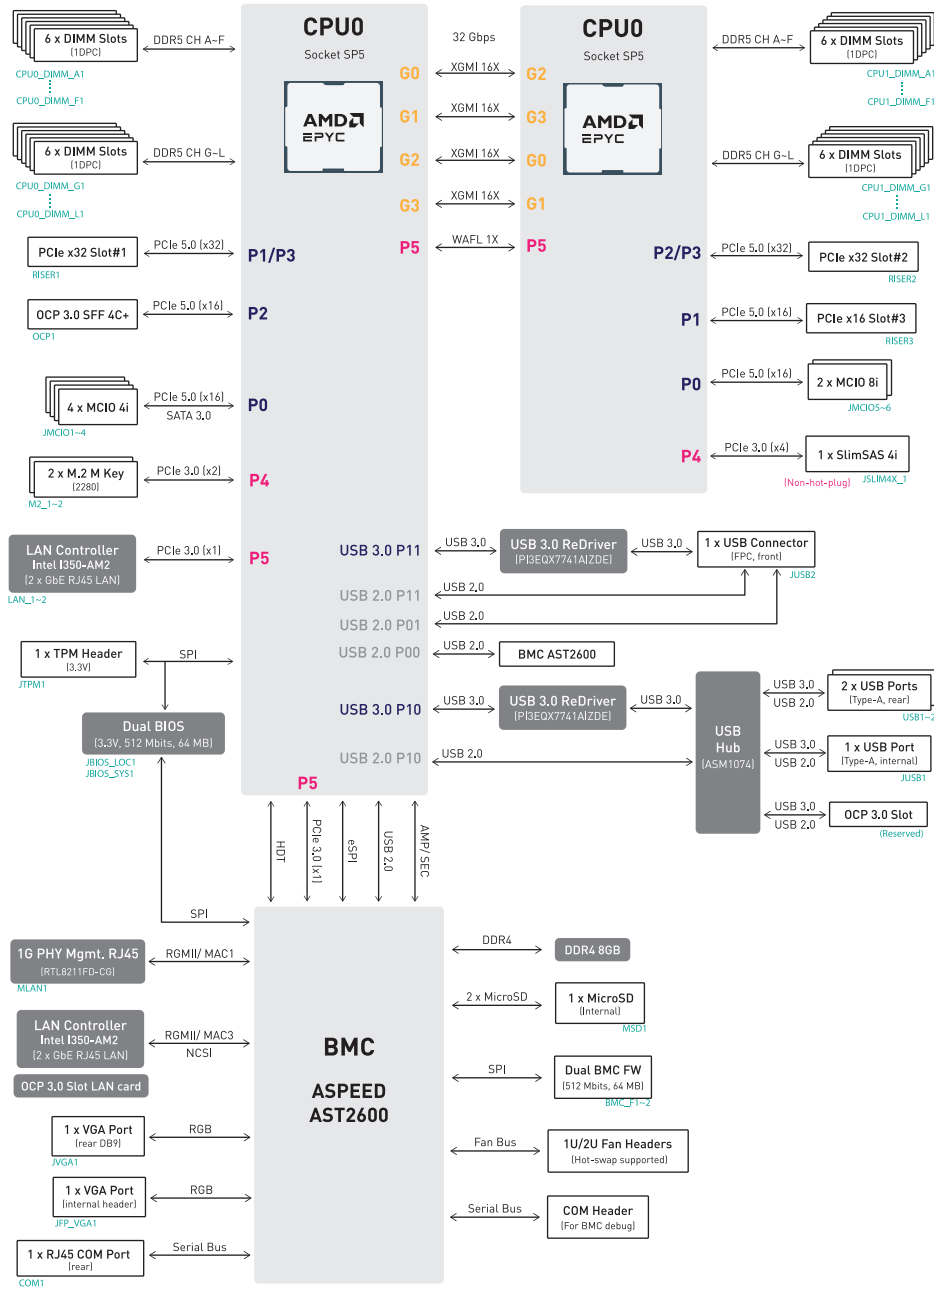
6 x DIMM Slots
(1DPC)
CPU0_DIMM_A1
CPU0_DIMM_F1
DDR5 CH A~F

6 x DIMM Slots
(1DPC)
CPU0_DIMM_G1
CPU0_DIMM_L1
DDR5 CH G~L

PCIe x32 Slot#1
RISER1
PCIe 5.0 (x32)

OCP 3.0 SFF 4C+
OCP1
PCIe 5.0 (x16)

4 x MCIO 4i
JMCIO1~4
PCIe 5.0 (x16)
SATA 3.0

2 x M.2 M Key
(2280)
M2_1~2
PCIe 3.0 (x2)

LAN Controller
Intel I350-AM2
(2 x GbE RJ45 LAN)
LAN_1~2
PCIe 3.0 (x1)

1 x TPM Header
(3.3V)
JTPM1
SPI

Dual BIOS
(3.3V, 512 Mbits, 64 MB)
JBIOS_LOC1
JBIOS_SYS1

CPU0
Socket SP5
AMD EPYC
G0
G1
G2
G3
P5
P1/P3
P2
P0
P4
P5
USB 3.0 P11
USB 2.0 P11
USB 2.0 P01
USB 2.0 P00
USB 3.0 P10
USB 2.0 P10
P5

32 Gbps
XGMI 16X
XGMI 16X
XGMI 16X
XGMI 16X
WAFL 1X

CPU0
Socket SP5
AMD EPYC
G2
G3
G0
G1
P5
P2/P3
P1
P0
P4

6 x DIMM Slots
(1DPC)
CPU1_DIMM_A1
CPU1_DIMM_F1
DDR5 CH A~F

6 x DIMM Slots
(1DPC)
CPU1_DIMM_G1
CPU1_DIMM_L1
DDR5 CH G~L

PCIe x32 Slot#2
RISER2
PCIe 5.0 (x32)

PCIe x16 Slot#3
RISER3
PCIe 5.0 (x16)

2 x MCIO 8i
JMCIO5~6
PCIe 5.0 (x16)

1 x SlimSAS 4i
(Non-hot-plug)
JSLIM4X_1
PCIe 3.0 (x4)

USB 3.0
USB 3.0 ReDriver
(PI3EQX7741AIZDE)
USB 3.0
1 x USB Connector
(FPC, front)
JUSB2
USB 2.0
USB 2.0
USB 2.0
BMC AST2600
USB 3.0
USB 3.0 ReDriver
(PI3EQX7741AIZDE)
USB 3.0
USB 2.0

USB
Hub
(ASM1074)
USB 3.0
USB 2.0
2 x USB Ports
(Type-A, rear)
JUSB1~2
USB 3.0
USB 2.0
1 x USB Port
(Type-A, internal)
JUSB1
USB 3.0
USB 2.0
OCP 3.0 Slot
(Reserved)

HDT
PCIe 3.0 (x1)
eSPI
USB 2.0
AMP/ SEC

SPI
1G PHY Mgmt. RJ45
(RTL8211FD-CG)
MLAN1
RGMII/ MAC1
LAN Controller
Intel I350-AM2
(2 x GbE RJ45 LAN)
RGMII/ MAC3
NCSI
OCP 3.0 Slot LAN card
1 x VGA Port
(rear DB9)
JVGA1
RGB
1 x VGA Port
(internal header)
JFP_VGA1
RGB
1 x RJ45 COM Port
(rear)
COM1
Serial Bus

BMC
ASPEED
AST2600

DDR4
DDR4 8GB
2 x MicroSD
1 x MicroSD
(Internal)
MSD1
SPI
Dual BMC FW
(512 Mbits, 64 MB)
BMC_F1~2
Fan Bus
1U/2U Fan Headers
(Hot-swap supported)
Serial Bus
COM Header
(For BMC debug)